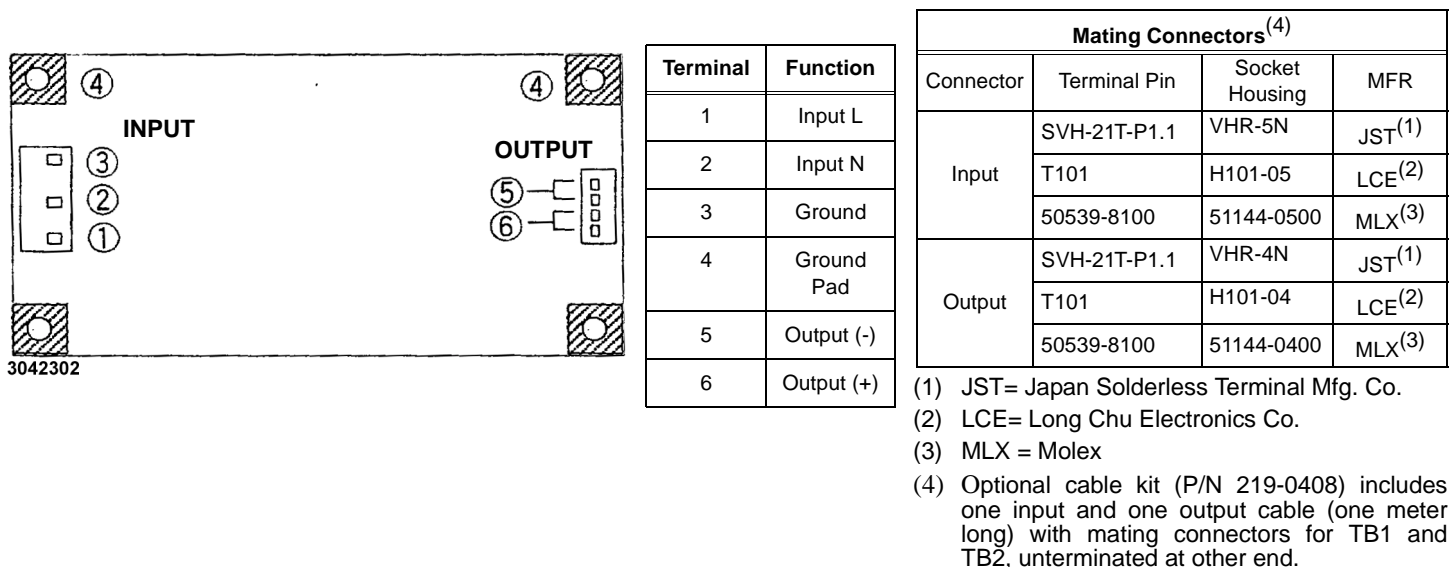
④ ④

INPUT

③
②
①

OUTPUT

⑤
⑥

3042302

| Terminal | Function |
|---|---|
| 1 | Input L |
| 2 | Input N |
| 3 | Ground |
| 4 | Ground Pad |
| 5 | Output (-) |
| 6 | Output (+) |

| Mating Connectors$^{(4)}$ | | | |
|---|---|---|---|
| Connector | Terminal Pin | Socket Housing | MFR |
| Input | SVH-21T-P1.1 | VHR-5N | JST$^{(1)}$ |
| | T101 | H101-05 | LCE$^{(2)}$ |
| | 50539-8100 | 51144-0500 | MLX$^{(3)}$ |
| Output | SVH-21T-P1.1 | VHR-4N | JST$^{(1)}$ |
| | T101 | H101-04 | LCE$^{(2)}$ |
| | 50539-8100 | 51144-0400 | MLX$^{(3)}$ |

(1) JST= Japan Solderless Terminal Mfg. Co.

(2) LCE= Long Chu Electronics Co.

(3) MLX = Molex

(4) Optional cable kit (P/N 219-0408) includes one input and one output cable (one meter long) with mating connectors for TB1 and TB2, unterminated at other end.